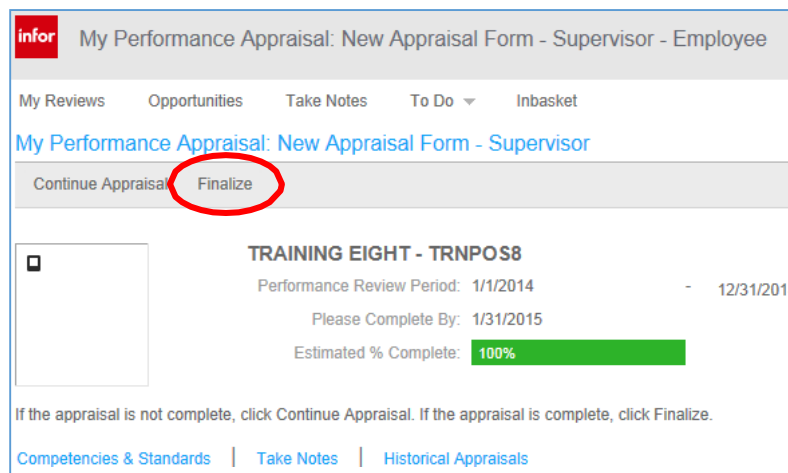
infor

My Performance Appraisal: New Appraisal Form - Supervisor - Employee

My Reviews Opportunities Take Notes To Do Inbasket

My Performance Appraisal: New Appraisal Form - Supervisor

Continue Appraisal Finalize

TRAINING EIGHT - TRNPOS8

Performance Review Period: 1/1/2014 - 12/31/201

Please Complete By: 1/31/2015

Estimated % Complete: 100%

If the appraisal is not complete, click Continue Appraisal. If the appraisal is complete, click Finalize.

Competencies & Standards | Take Notes | Historical Appraisals